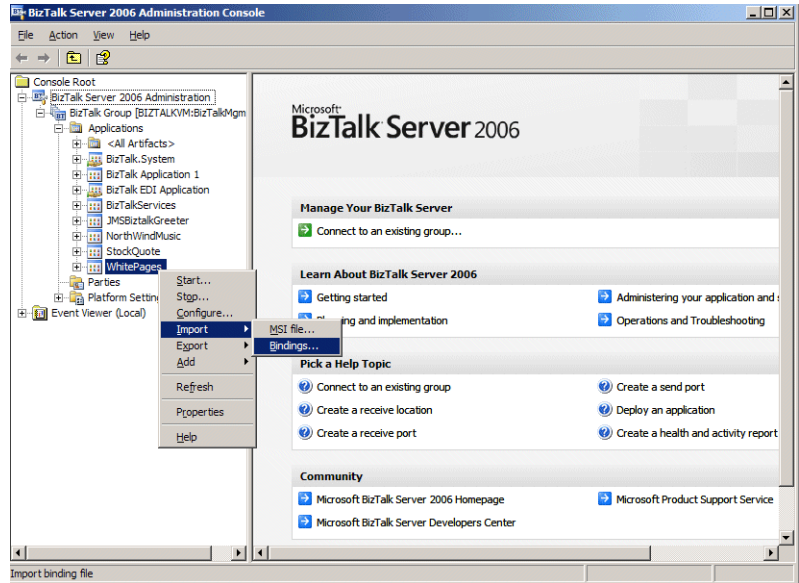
BizTalk Server 2006 Administration Console

File Action View Help

Console Root
BizTalk Server 2006 Administration
BizTalk Group [BIZTALKVM:BizTalkMgm
Applications
<All Artifacts>
BizTalk.System
BizTalk Application 1
BizTalk EDI Application
BizTalkServices
JMSBiztalkGreeter
NorthWindMusic
StockQuote
WhitePages
Parties
Platform Settin
Event Viewer (Local)

Start...
Stop...
Configure...
Import
Export
Add
Refresh
Properties
Help

MSI file...
Bindings...

Microsoft
BizTalk Server 2006

Manage Your BizTalk Server
Connect to an existing group...

Learn About BizTalk Server 2006
Getting started
Administering your application and s
P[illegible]ing and implementation
Operations and Troubleshooting

Pick a Help Topic
Connect to an existing group
Create a send port
Create a receive location
Deploy an application
Create a receive port
Create a health and activity report

Community
Microsoft BizTalk Server 2006 Homepage
Microsoft Product Support Service
Microsoft BizTalk Server Developers Center

Import binding file